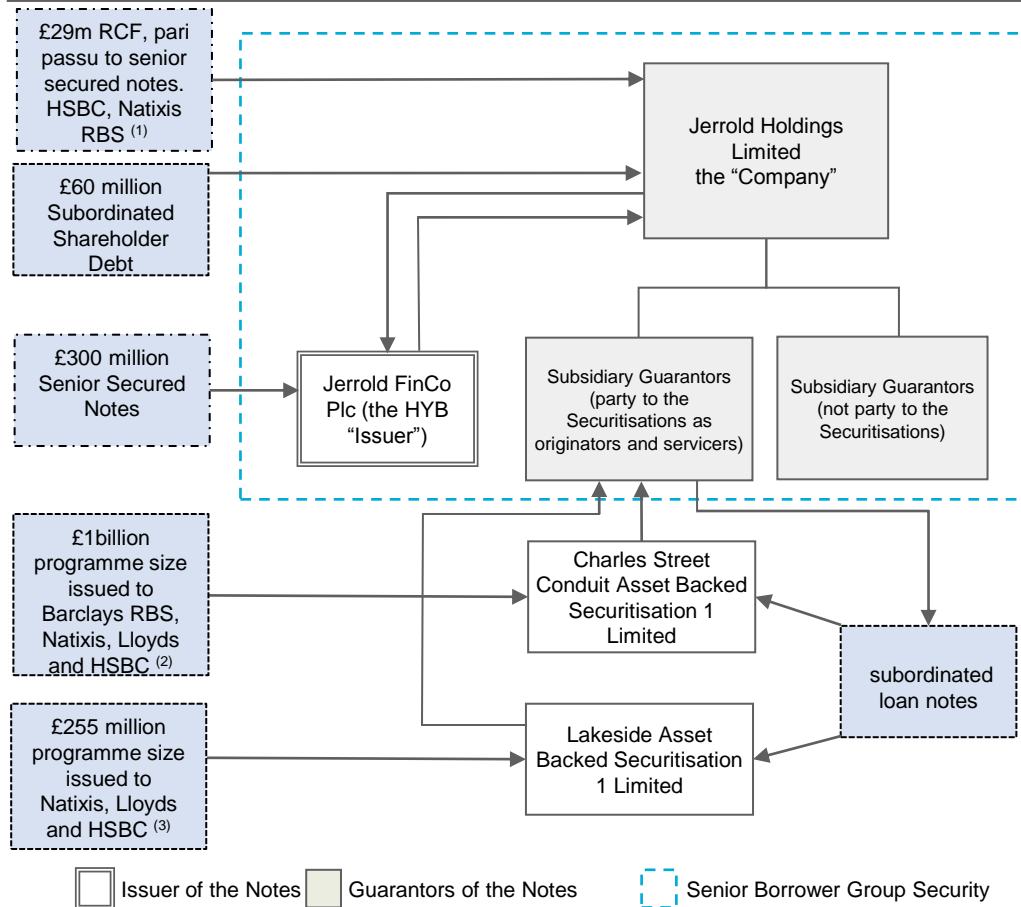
£29m RCF, pari passu to senior secured notes. HSBC, Natixis RBS $^{(1)}$

£60 million Subordinated Shareholder Debt

£300 million Senior Secured Notes

Jerrold Holdings Limited the "Company"

Jerrold FinCo Plc (the HYB "Issuer")

Subsidiary Guarantors (party to the Securitisations as originators and servicers)

Subsidiary Guarantors (not party to the Securitisations)

£1billion programme size issued to Barclays RBS, Natixis, Lloyds and HSBC $^{(2)}$

Charles Street Conduit Asset Backed Securitisation 1 Limited

subordinated loan notes

£255 million programme size issued to Natixis, Lloyds and HSBC $^{(3)}$

Lakeside Asset Backed Securitisation 1 Limited

Issuer of the Notes
Guarantors of the Notes
Senior Borrower Group Security